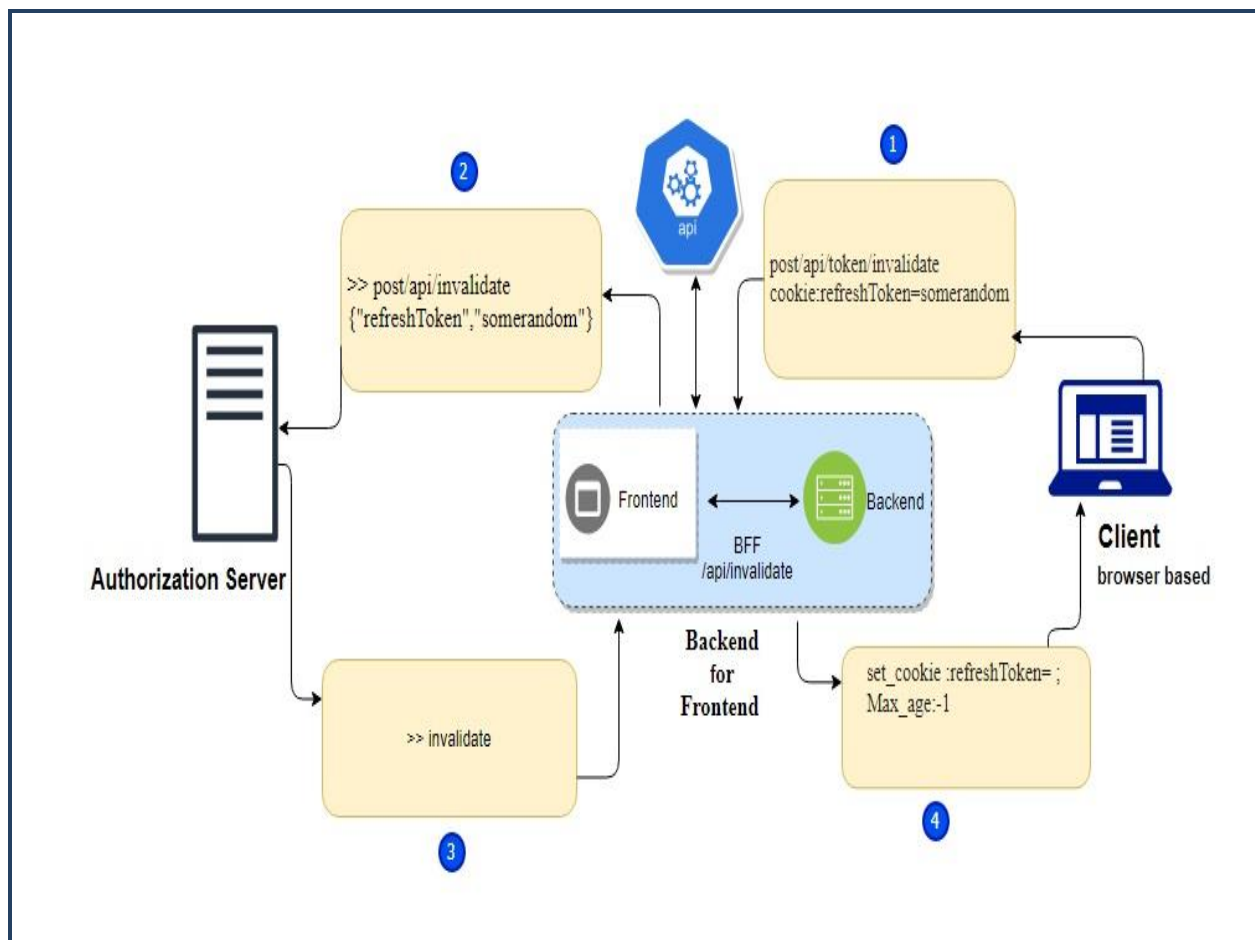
2

>> post/api/invalidate
{"refreshToken","somerandom"}

api

1

post/api/token/invalidate
cookie:refreshToken=somerandom

Authorization Server

Frontend

Backend

BFF
/api/invalidate

Client
browser based

Backend
for
Frontend

>> invalidate

3

set_cookie :refreshToken= ;
Max_age:-1

4